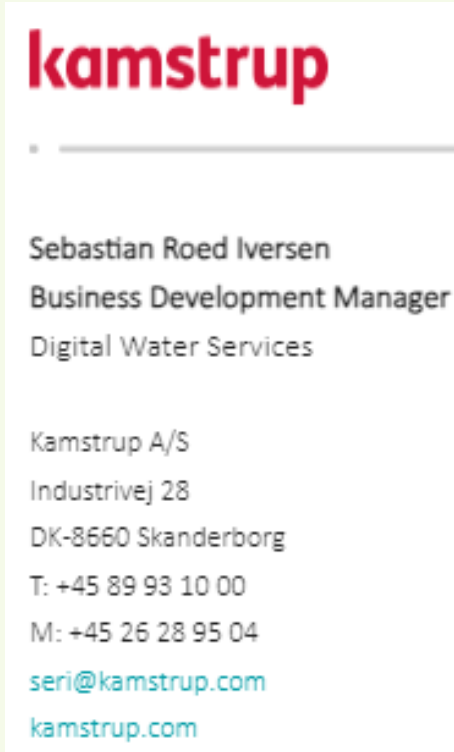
kamstrup

Sebastian Roed Iversen
Business Development Manager
Digital Water Services

Kamstrup A/S
Industrivej 28
DK-8660 Skanderborg
T: +45 89 93 10 00
M: +45 26 28 95 04
seri@kamstrup.com
kamstrup.com